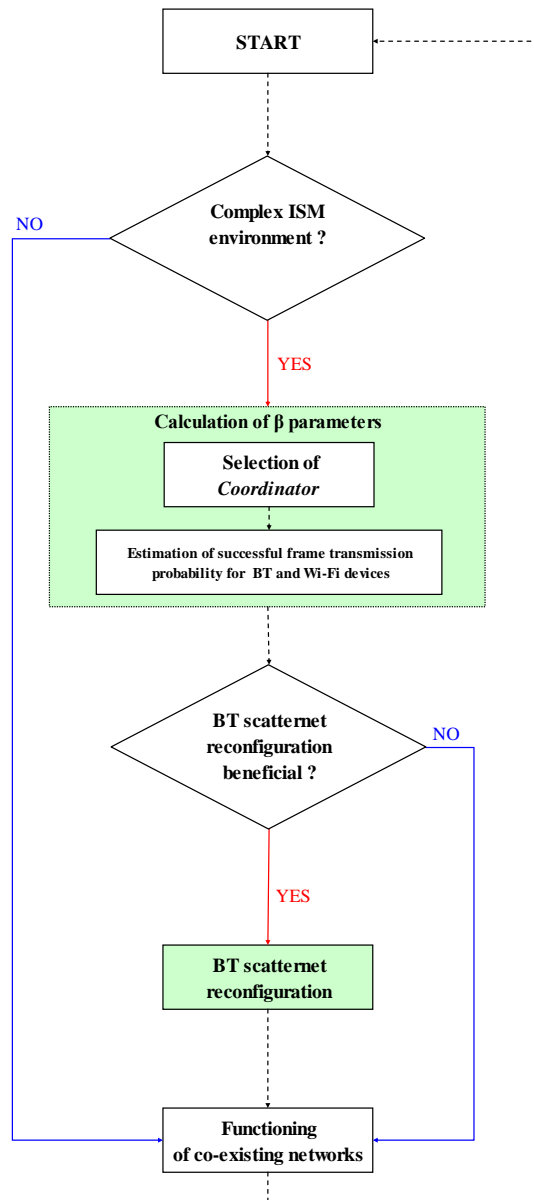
START

Complex ISM environment ?

NO

YES

Calculation of β parameters

Selection of *Coordinator*

Estimation of successful frame transmission probability for BT and Wi-Fi devices

BT scatternet reconfiguration beneficial ?

NO

YES

BT scatternet reconfiguration

Functioning of co-existing networks